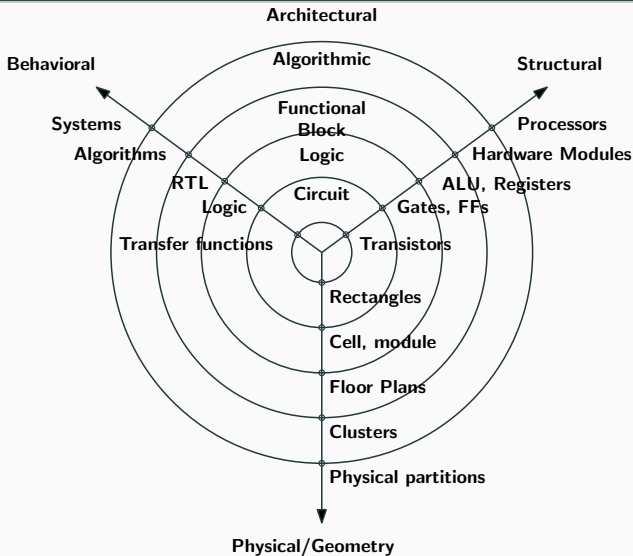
Architectural

Behavioral

Structural

Algorithmic

Systems

Processors

Functional Block

Algorithms

Hardware Modules

Logic

RTL

ALU, Registers

Circuit

Logic

Gates, FFs

Transfer functions

Transistors

Rectangles

Cell, module

Floor Plans

Clusters

Physical partitions

Physical/Geometry